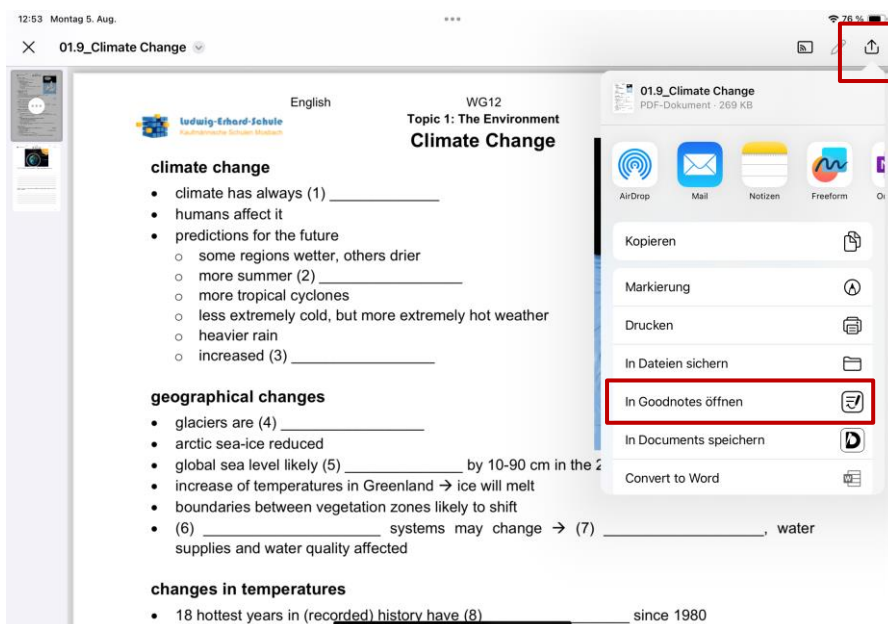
12:53 Montag 5. Aug.

76 %

01.9_Climate Change

Ludwig-Erhard-Schule
Kaufmännische Schulen Mosbach

English

WG12

Topic 1: The Environment

Climate Change

climate change

- climate has always (1) \_\_\_\_\_\_\_\_\_\_\_\_\_\_
- humans affect it
- predictions for the future
  - some regions wetter, others drier
  - more summer (2) \_\_\_\_\_\_\_\_\_\_\_\_\_\_\_\_
  - more tropical cyclones
  - less extremely cold, but more extremely hot weather
  - heavier rain
  - increased (3) \_\_\_\_\_\_\_\_\_\_\_\_\_\_\_\_

geographical changes

- glaciers are (4) \_\_\_\_\_\_\_\_\_\_\_\_\_\_\_\_
- arctic sea-ice reduced
- global sea level likely (5) \_\_\_\_\_\_\_\_\_\_\_\_\_\_ by 10-90 cm in the 2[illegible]
- increase of temperatures in Greenland → ice will melt
- boundaries between vegetation zones likely to shift
- (6) \_\_\_\_\_\_\_\_\_\_\_\_\_\_\_\_\_\_\_\_ systems may change → (7) \_\_\_\_\_\_\_\_\_\_\_\_\_\_\_\_\_\_, water supplies and water quality affected

changes in temperatures

- 18 hottest years in (recorded) history have (8) \_\_\_\_\_\_\_\_\_\_\_\_\_\_\_\_ since 1980

01.9_Climate Change
PDF-Dokument · 269 KB

AirDrop
Mail
Notizen
Freeform
O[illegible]

Kopieren

Markierung

Drucken

In Dateien sichern

In Goodnotes öffnen

In Documents speichern

Convert to Word